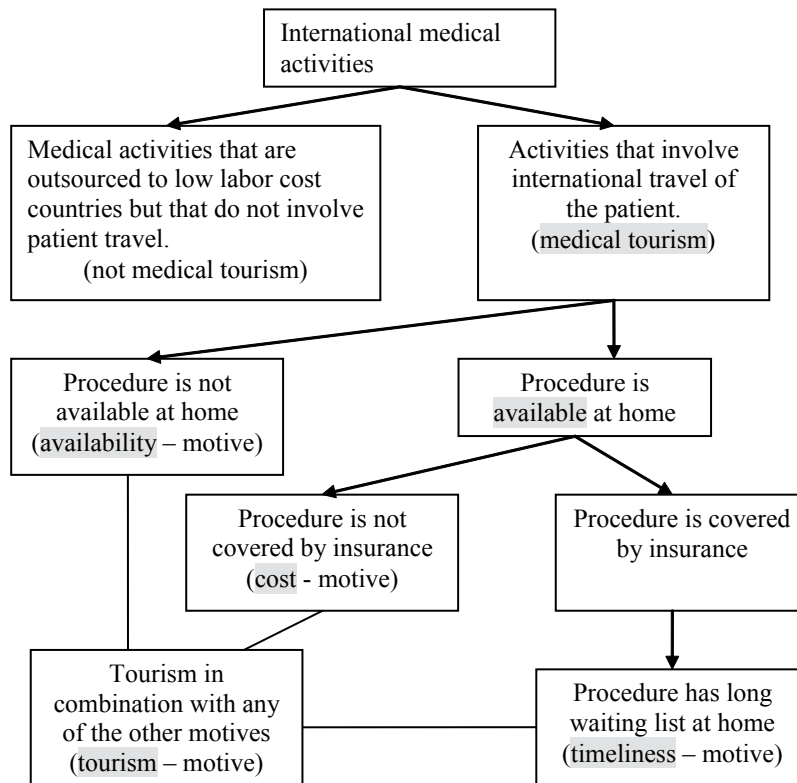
International medical activities

Medical activities that are outsourced to low labor cost countries but that do not involve patient travel. (not medical tourism)

Activities that involve international travel of the patient. (medical tourism)

Procedure is not available at home (availability – motive)

Procedure is available at home

Procedure is not covered by insurance (cost - motive)

Procedure is covered by insurance

Tourism in combination with any of the other motives (tourism – motive)

Procedure has long waiting list at home (timeliness – motive)